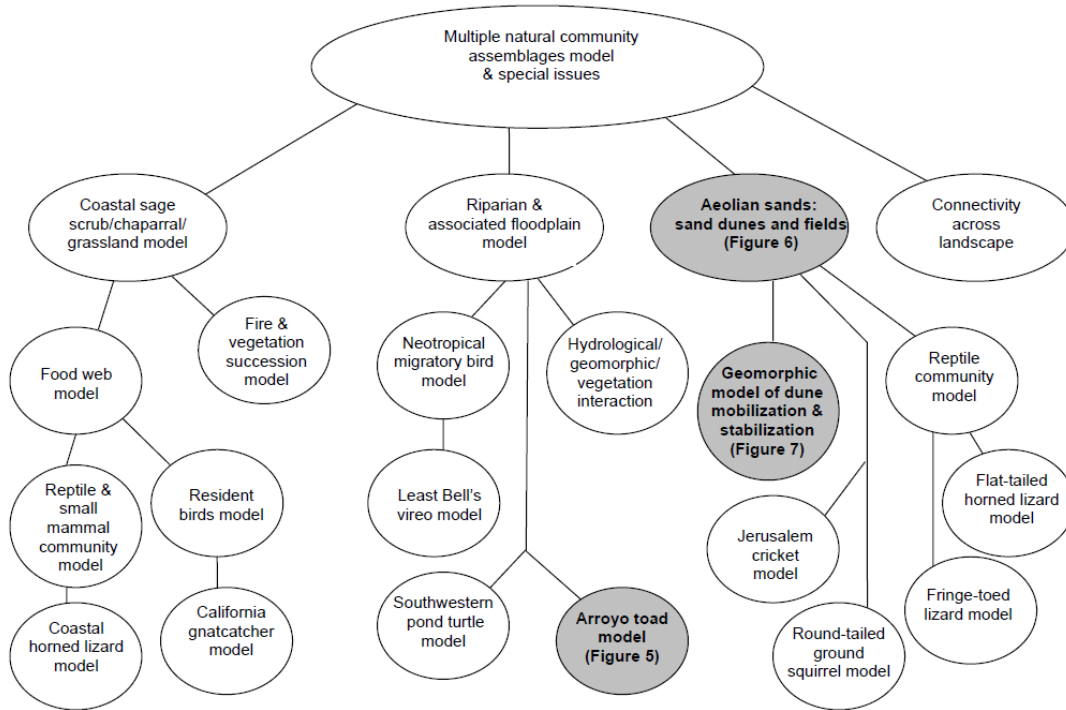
Multiple natural community assemblages model & special issues

Coastal sage scrub/chaparral/grassland model

Riparian & associated floodplain model

Aeolian sands: sand dunes and fields (Figure 6)

Connectivity across landscape

Food web model

Fire & vegetation succession model

Neotropical migratory bird model

Hydrological/geomorphic/vegetation interaction

Geomorphic model of dune mobilization & stabilization (Figure 7)

Reptile community model

Reptile & small mammal community model

Resident birds model

Least Bell's vireo model

Jerusalem cricket model

Flat-tailed horned lizard model

Fringe-toed lizard model

Coastal horned lizard model

California gnatcatcher model

Southwestern pond turtle model

Arroyo toad model (Figure 5)

Round-tailed ground squirrel model